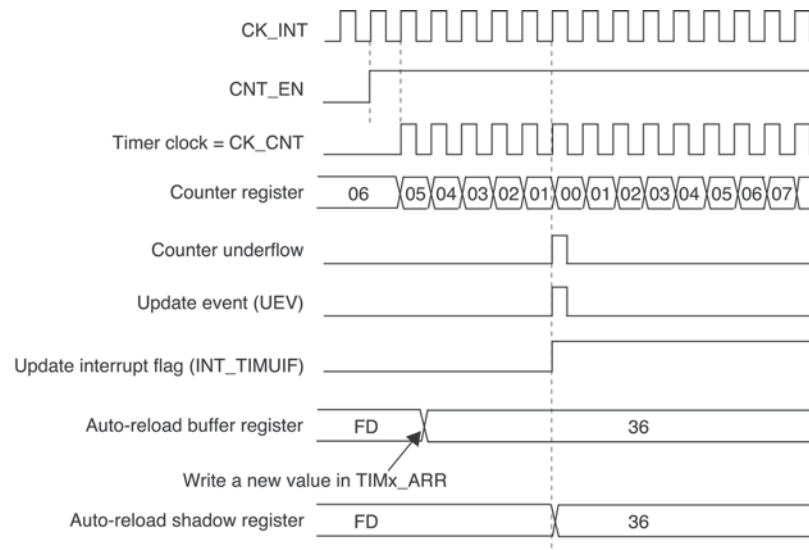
CK_INT

CNT_EN

Timer clock = CK_CNT

Counter register 06 05 04 03 02 01 00 01 02 03 04 05 06 07

Counter underflow

Update event (UEV)

Update interrupt flag (INT_TIMUIF)

Auto-reload buffer register FD 36

Write a new value in TIMx_ARR

Auto-reload shadow register FD 36